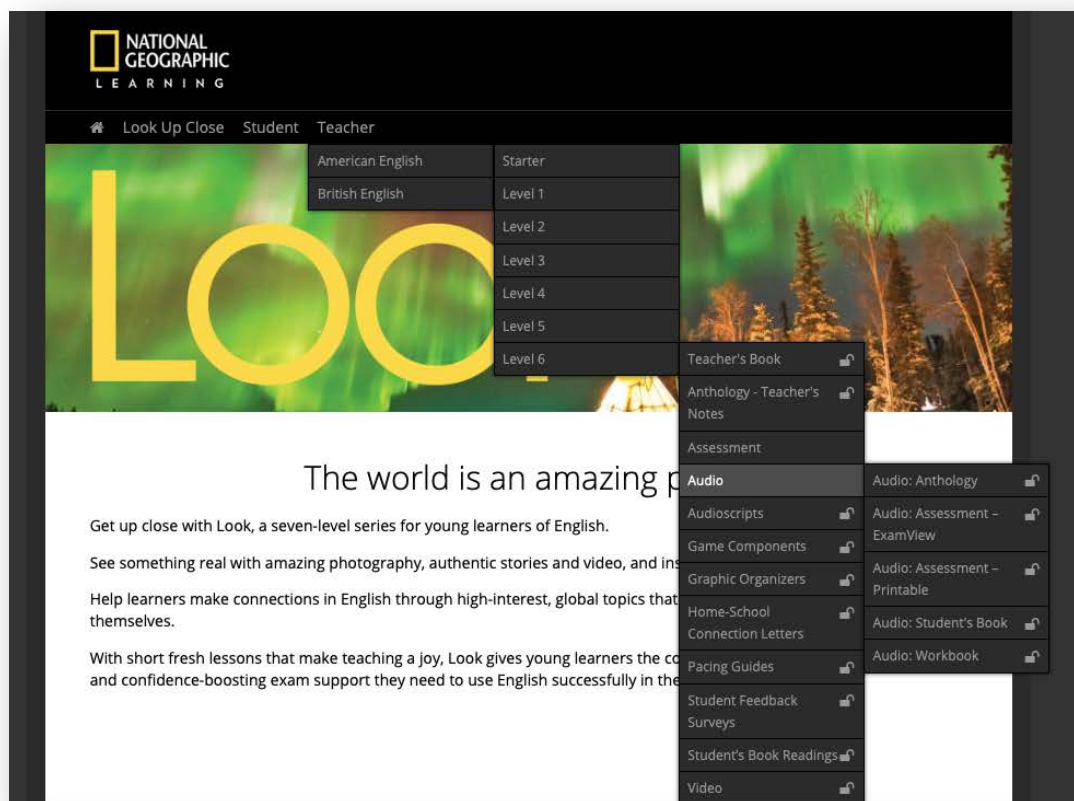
NATIONAL GEOGRAPHIC
LEARNING

Look Up Close Student Teacher

American English
British English

Starter
Level 1
Level 2
Level 3
Level 4
Level 5
Level 6

Teacher's Book
Anthology - Teacher's Notes
Assessment
Audio
Audioscripts
Game Components
Graphic Organizers
Home-School Connection Letters
Pacing Guides
Student Feedback Surveys
Student's Book Readings
Video

Audio: Anthology
Audio: Assessment – ExamView
Audio: Assessment – Printable
Audio: Student's Book
Audio: Workbook

LOO

The world is an amazing p

Get up close with Look, a seven-level series for young learners of English.

See something real with amazing photography, authentic stories and video, and ins

Help learners make connections in English through high-interest, global topics that themselves.

With short fresh lessons that make teaching a joy, Look gives young learners the co and confidence-boosting exam support they need to use English successfully in the